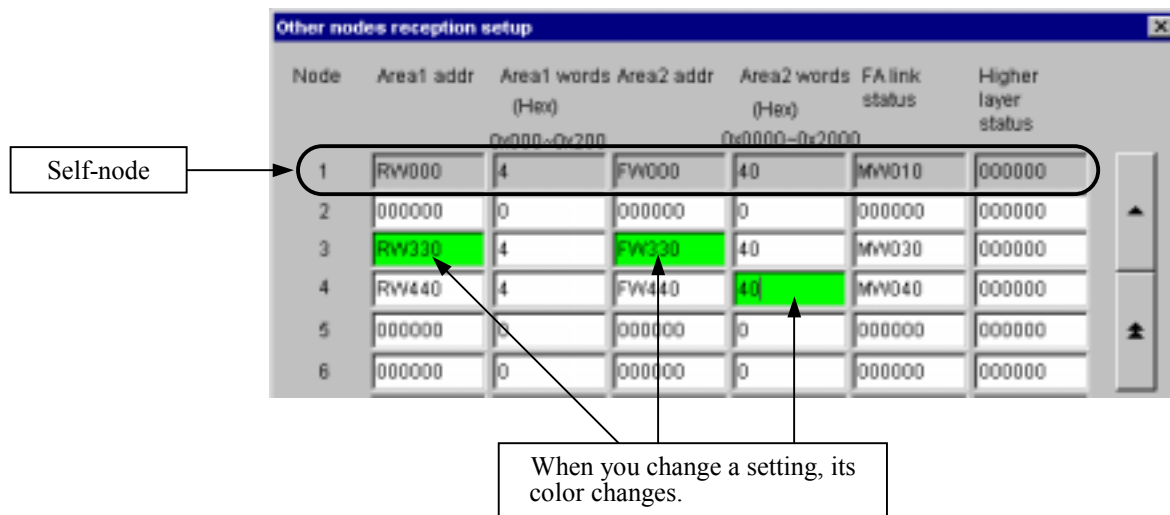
Other nodes reception setup

| Node | Area1 addr | Area1 words (Hex) 0x000~0x200 | Area2 addr | Area2 words (Hex) 0x0000~0x2000 | FA link status | Higher layer status |
|---|---|---|---|---|---|---|
| 1 | RW000 | 4 | FW000 | 40 | MW010 | 000000 |
| 2 | 000000 | 0 | 000000 | 0 | 000000 | 000000 |
| 3 | RW330 | 4 | FW330 | 40 | MW030 | 000000 |
| 4 | RW440 | 4 | FW440 | 40 | MW040 | 000000 |
| 5 | 000000 | 0 | 000000 | 0 | 000000 | 000000 |
| 6 | 000000 | 0 | 000000 | 0 | 000000 | 000000 |

Self-node

When you change a setting, its color changes.